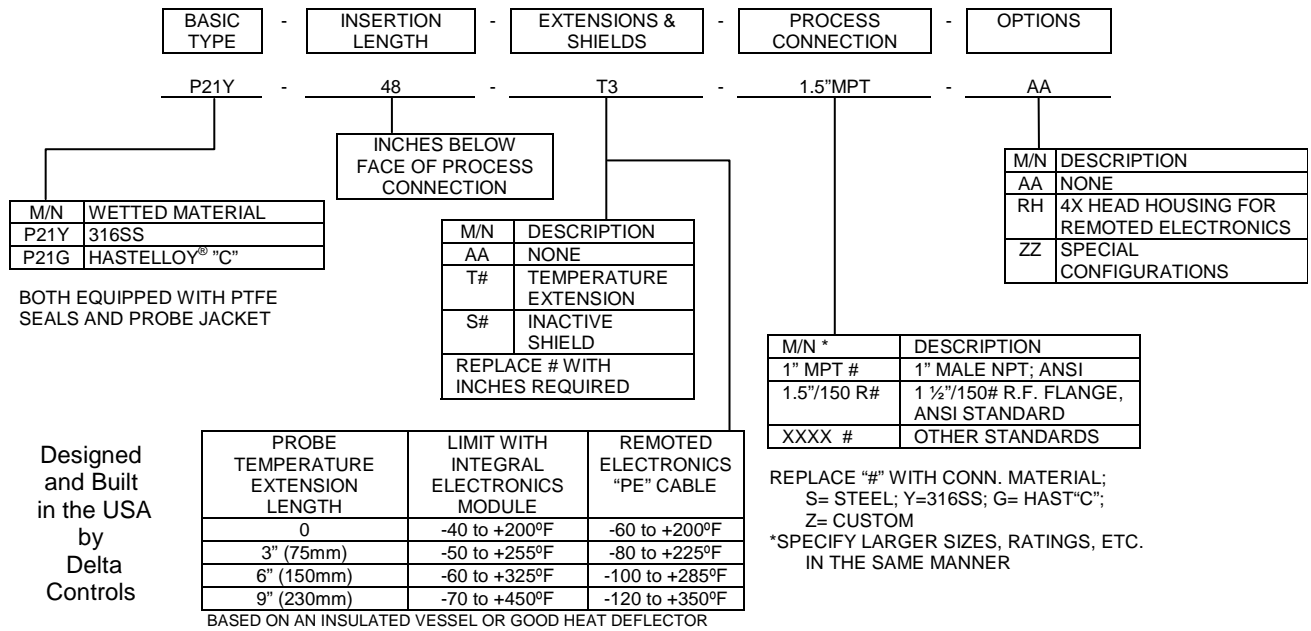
BASIC TYPE - INSERTION LENGTH - EXTENSIONS & SHIELDS - PROCESS CONNECTION - OPTIONS

P21Y - 48 - T3 - 1.5"MPT - AA

INCHES BELOW FACE OF PROCESS CONNECTION

| M/N | WETTED MATERIAL |
|---|---|
| P21Y | 316SS |
| P21G | HASTELLOY® "C" |

BOTH EQUIPPED WITH PTFE SEALS AND PROBE JACKET

| M/N | DESCRIPTION |
|---|---|
| AA | NONE |
| T# | TEMPERATURE EXTENSION |
| S# | INACTIVE SHIELD |
| REPLACE # WITH INCHES REQUIRED | |

| M/N | DESCRIPTION |
|---|---|
| AA | NONE |
| RH | 4X HEAD HOUSING FOR REMOTED ELECTRONICS |
| ZZ | SPECIAL CONFIGURATIONS |

| M/N * | DESCRIPTION |
|---|---|
| 1" MPT # | 1" MALE NPT; ANSI |
| 1.5"/150 R# | 1 ½"/150# R.F. FLANGE, ANSI STANDARD |
| XXXX # | OTHER STANDARDS |

REPLACE "#" WITH CONN. MATERIAL; S= STEEL; Y=316SS; G= HAST"C"; Z= CUSTOM
*SPECIFY LARGER SIZES, RATINGS, ETC. IN THE SAME MANNER

Designed and Built in the USA by Delta Controls

| PROBE TEMPERATURE EXTENSION LENGTH | LIMIT WITH INTEGRAL ELECTRONICS MODULE | REMOTED ELECTRONICS "PE" CABLE |
|---|---|---|
| 0 | -40 to +200ºF | -60 to +200ºF |
| 3" (75mm) | -50 to +255ºF | -80 to +225ºF |
| 6" (150mm) | -60 to +325ºF | -100 to +285ºF |
| 9" (230mm) | -70 to +450ºF | -120 to +350ºF |

BASED ON AN INSULATED VESSEL OR GOOD HEAT DEFLECTOR